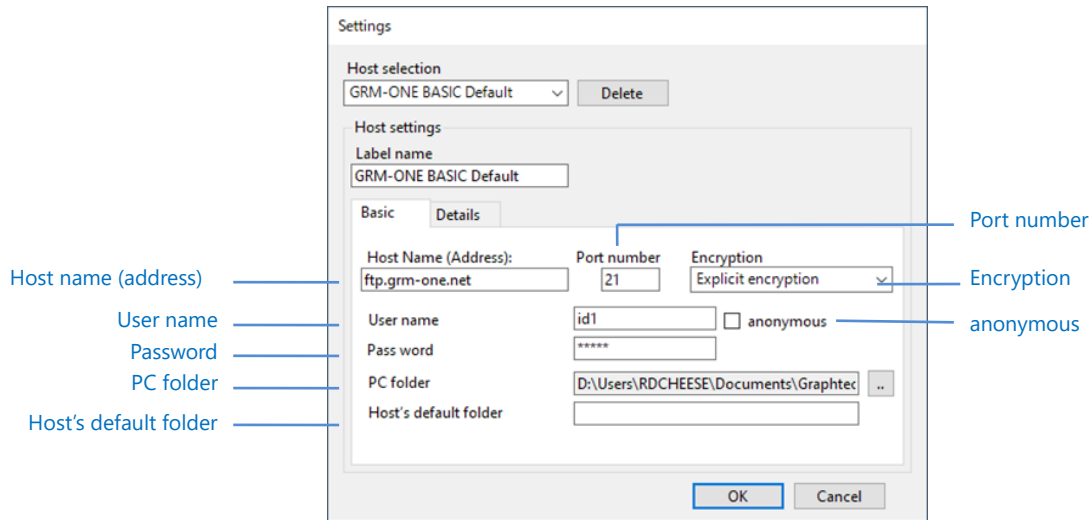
Settings

Host selection
GRM-ONE BASIC Default
Delete

Host settings
Label name
GRM-ONE BASIC Default

Basic
Details

Port number

Host Name (Address):
Port number
Encryption

Host name (address)
ftp.grm-one.net
21
Explicit encryption
Encryption

User name
User name
id1
anonymous
anonymous

Password
Pass word
*****

PC folder
PC folder
D:\Users\RDCHEESE\Documents\Graphtec
..

Host's default folder
Host's default folder

OK
Cancel